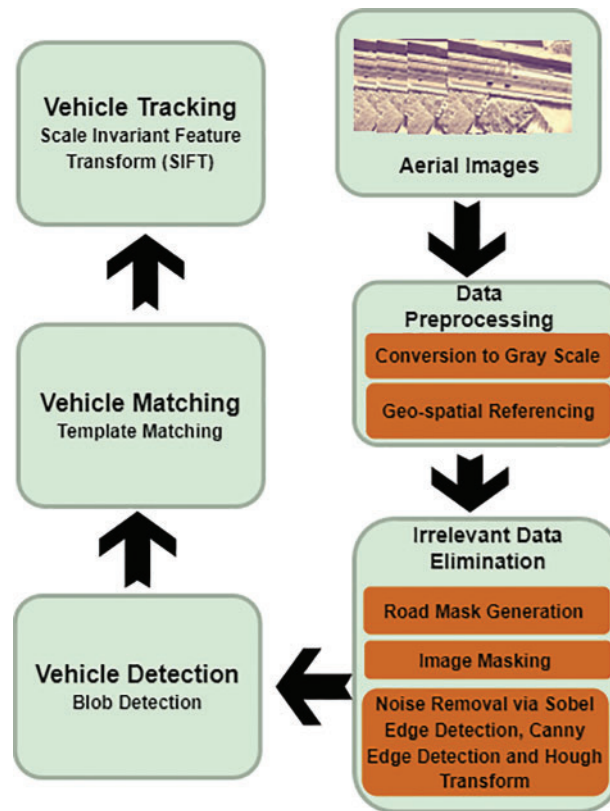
Aerial Images

Data Preprocessing

Conversion to Gray Scale

Geo-spatial Referencing

Irrelevant Data Elimination

Road Mask Generation

Image Masking

Noise Removal via Sobel Edge Detection, Canny Edge Detection and Hough Transform

Vehicle Detection
Blob Detection

Vehicle Matching
Template Matching

Vehicle Tracking
Scale Invariant Feature Transform (SIFT)